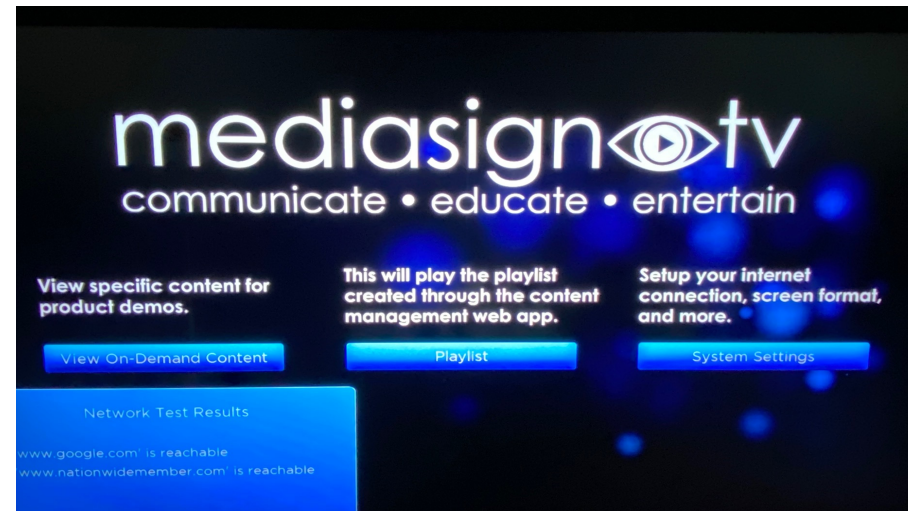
mediasign tv
communicate • educate • entertain

View specific content for product demos.

View On-Demand Content

This will play the playlist created through the content management web app.

Playlist

Setup your internet connection, screen format, and more.

System Settings

Network Test Results

www.google.com' is reachable
www.nationwidemember.com' is reachable